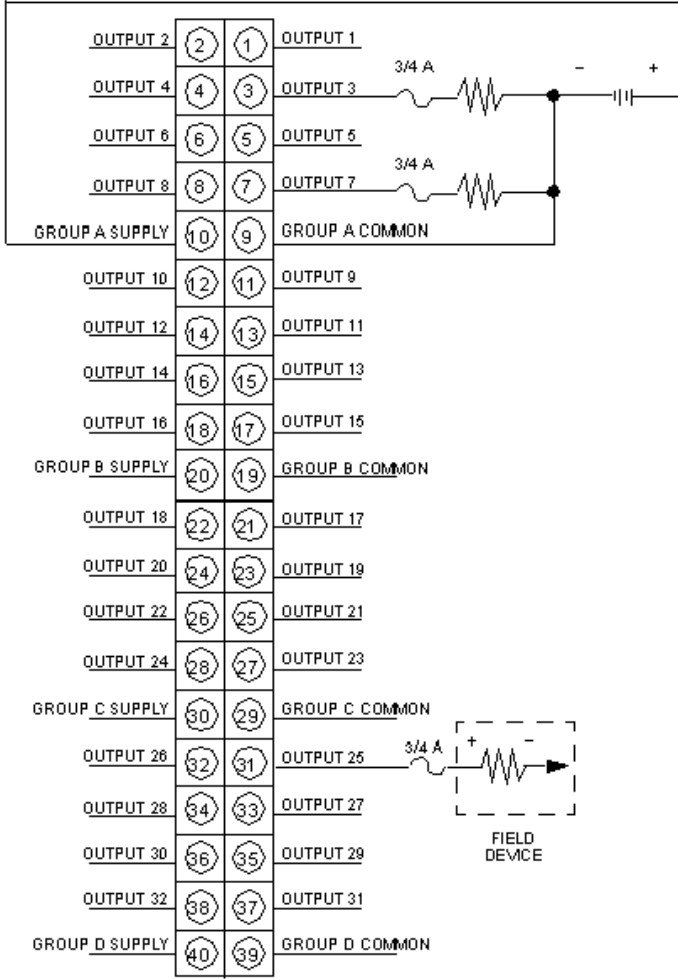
OUTPUT 2 (2) (1) OUTPUT 1
OUTPUT 4 (4) (3) OUTPUT 3
3/4 A
– +
OUTPUT 6 (6) (5) OUTPUT 5
3/4 A
OUTPUT 8 (8) (7) OUTPUT 7
GROUP A SUPPLY (10) (9) GROUP A COMMON
OUTPUT 10 (12) (11) OUTPUT 9
OUTPUT 12 (14) (13) OUTPUT 11
OUTPUT 14 (16) (15) OUTPUT 13
OUTPUT 16 (18) (17) OUTPUT 15
GROUP B SUPPLY (20) (19) GROUP B COMMON
OUTPUT 18 (22) (21) OUTPUT 17
OUTPUT 20 (24) (23) OUTPUT 19
OUTPUT 22 (26) (25) OUTPUT 21
OUTPUT 24 (28) (27) OUTPUT 23
GROUP C SUPPLY (30) (29) GROUP C COMMON
OUTPUT 26 (32) (31) OUTPUT 25
3/4 A
+ –
OUTPUT 28 (34) (33) OUTPUT 27
FIELD DEVICE
OUTPUT 30 (36) (35) OUTPUT 29
OUTPUT 32 (38) (37) OUTPUT 31
GROUP D SUPPLY (40) (39) GROUP D COMMON